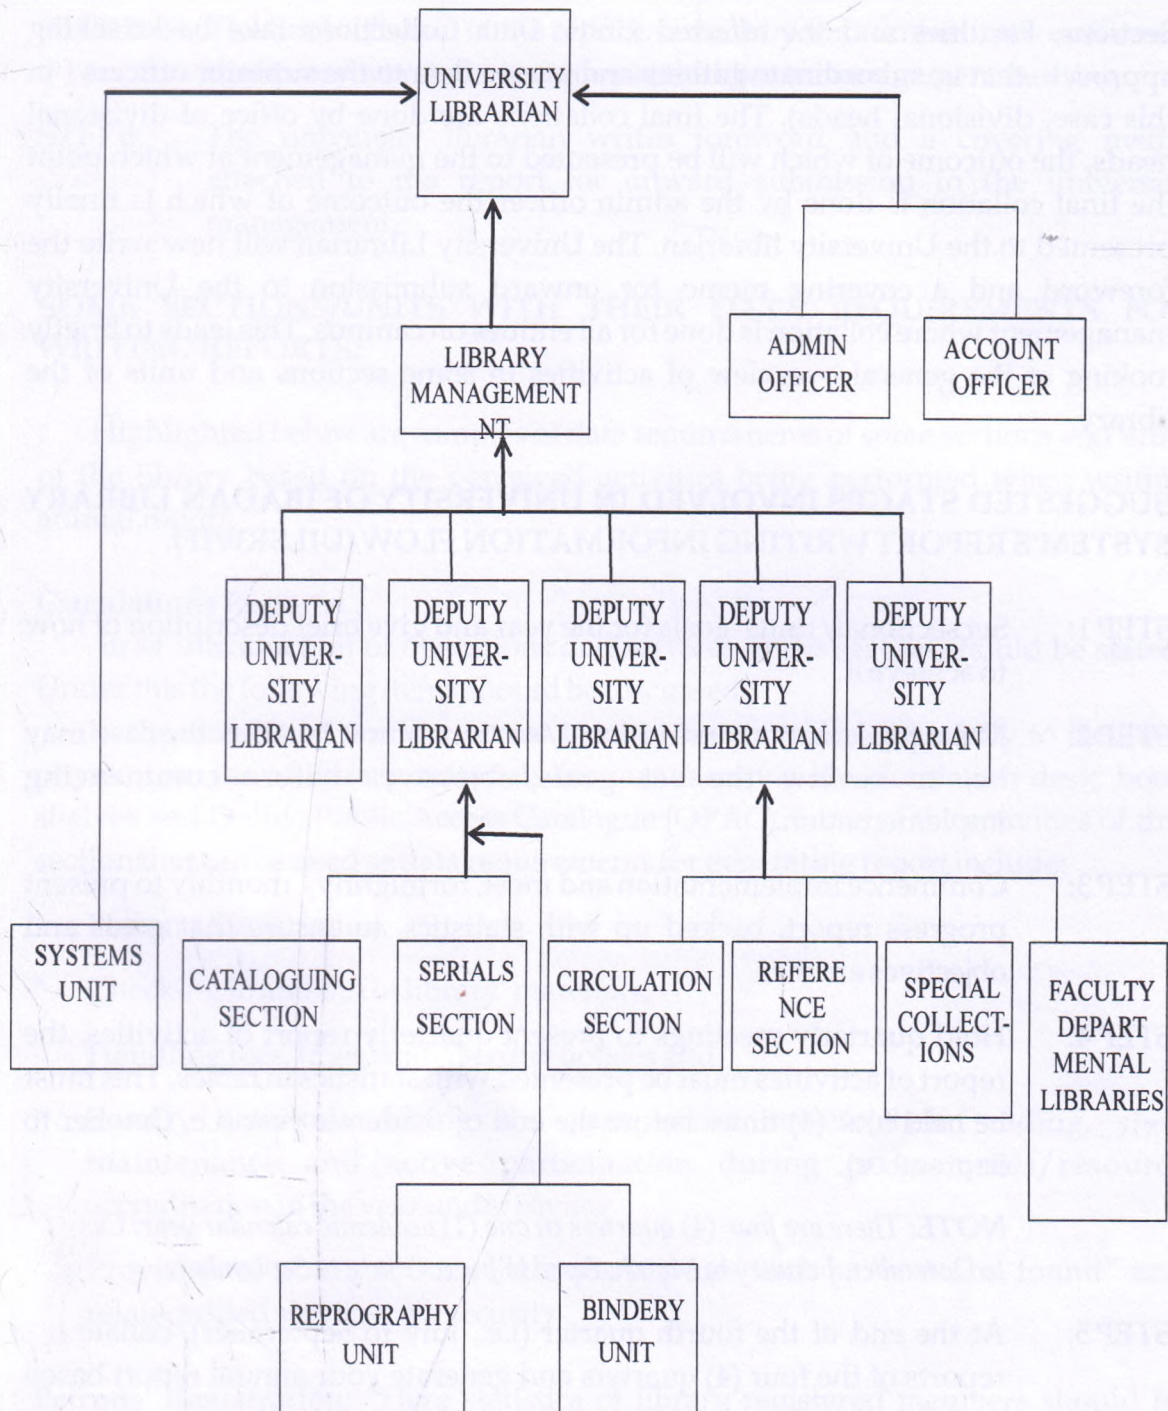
UNIVERSITY LIBRARIAN

LIBRARY MANAGEMENT NT

ADMIN OFFICER

ACCOUNT OFFICER

DEPUTY UNIVER-SITY LIBRARIAN

DEPUTY UNIVER-SITY LIBRARIAN

DEPUTY UNIVER-SITY LIBRARIAN

DEPUTY UNIVER-SITY LIBRARIAN

DEPUTY UNIVER-SITY LIBRARIAN

SYSTEMS UNIT

CATALOGUING SECTION

SERIALS SECTION

CIRCULATION SECTION

REFERE NCE SECTION

SPECIAL COLLECT-IONS

FACULTY DEPART MENTAL LIBRARIES

REPROGRAPHY UNIT

BINDERY UNIT